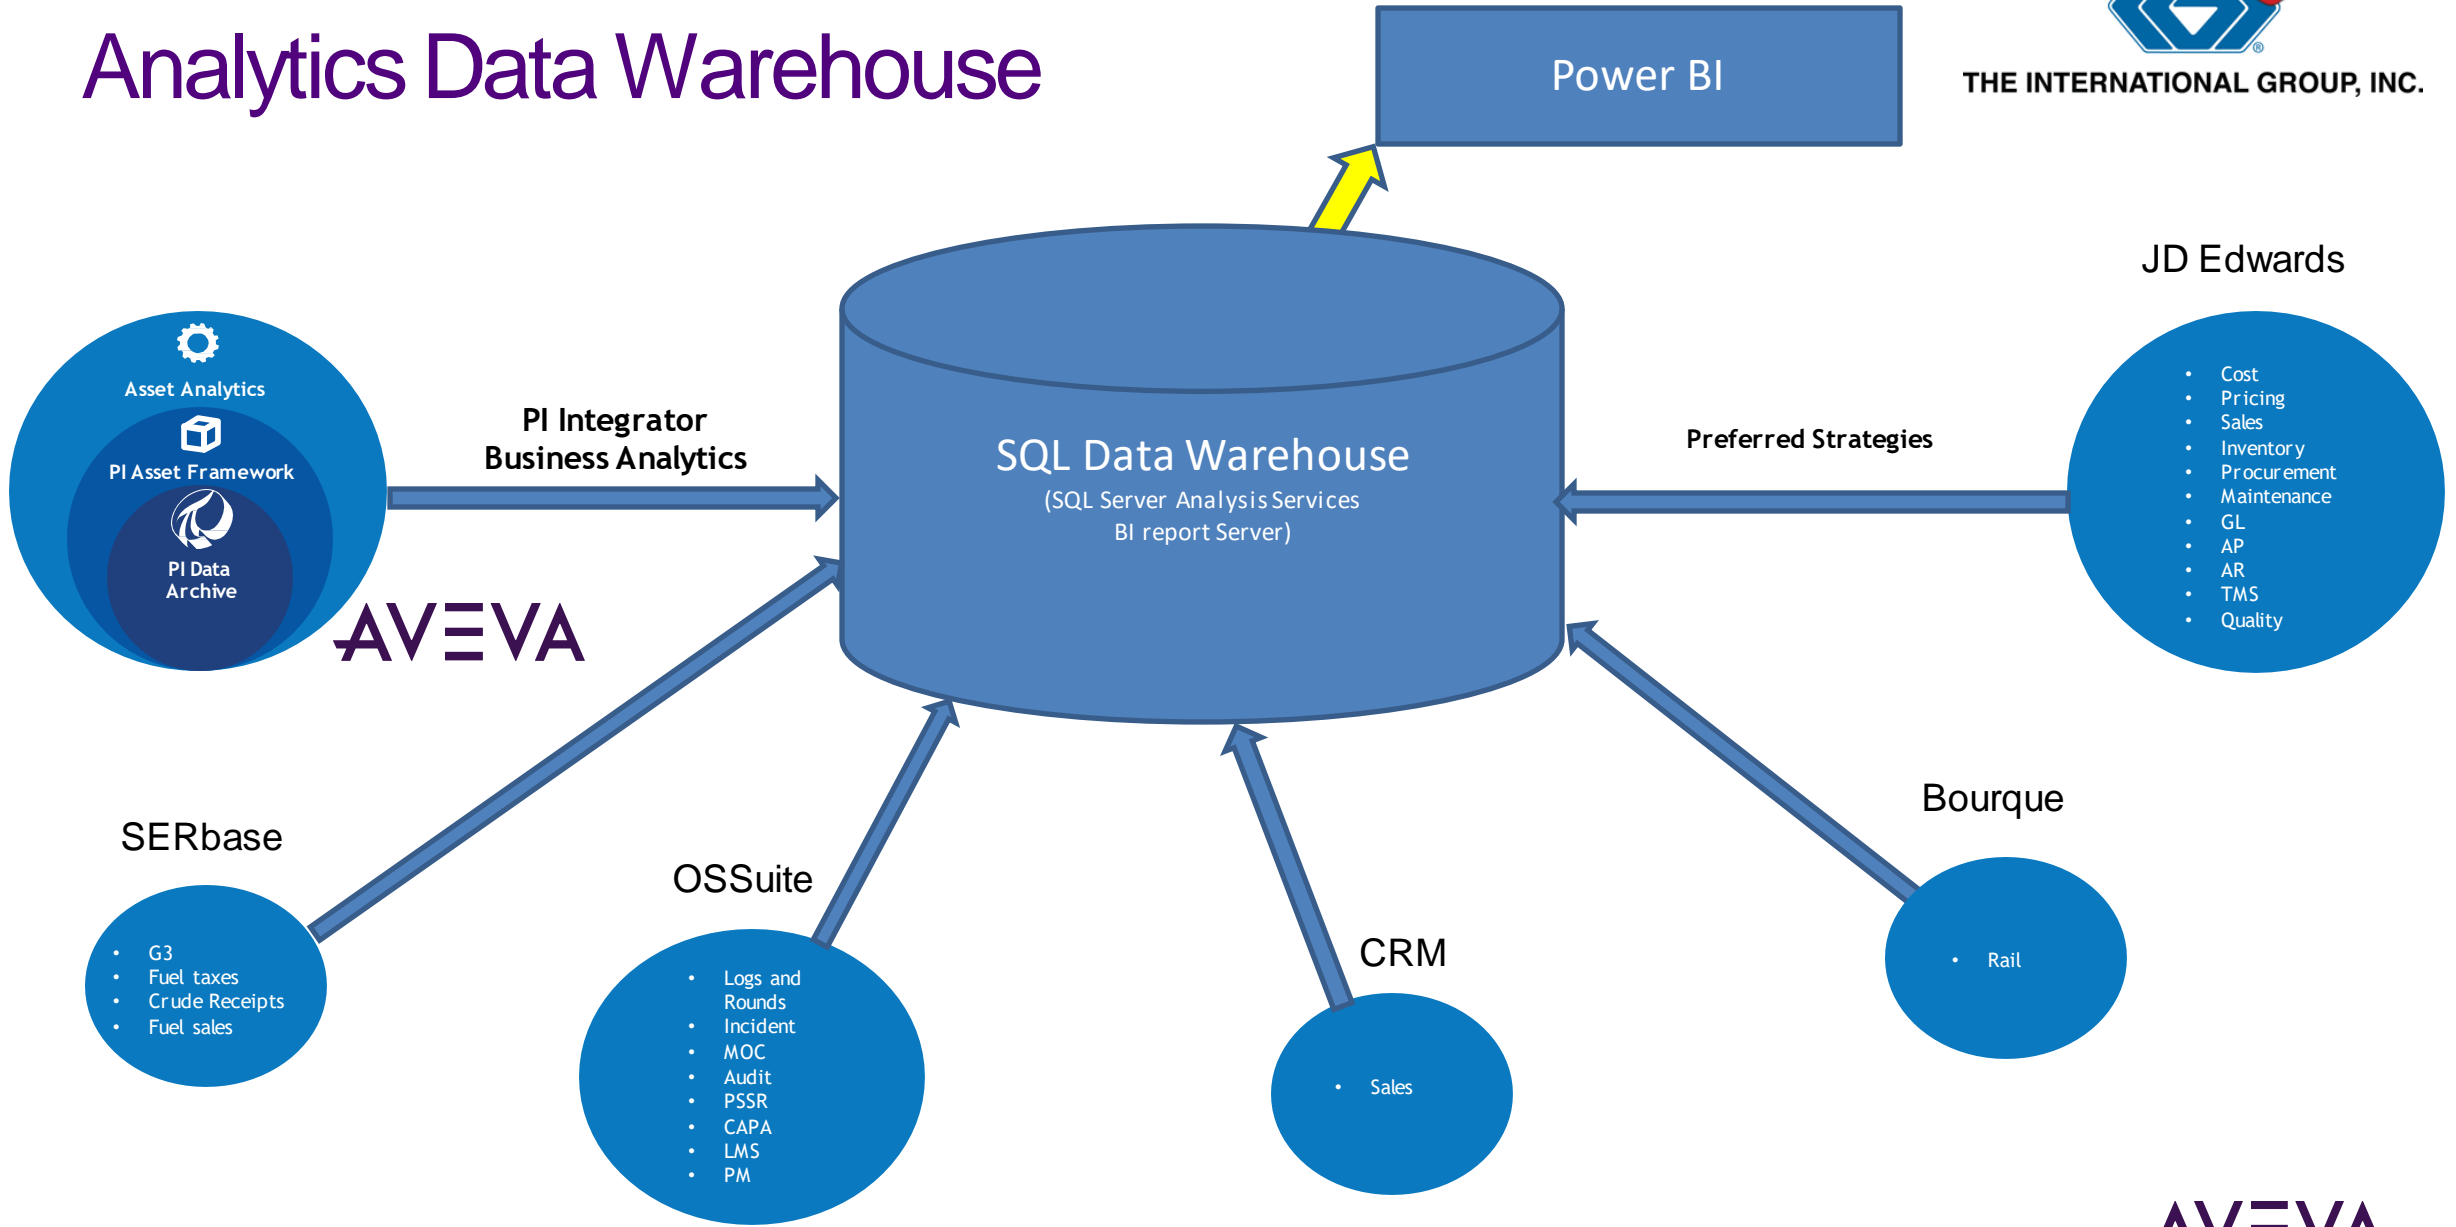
Analytics Data Warehouse

Power BI

THE INTERNATIONAL GROUP, INC.

Asset Analytics

PI Asset Framework

PI Data Archive

AVEVA

PI Integrator Business Analytics

SQL Data Warehouse
(SQL Server Analysis Services
BI report Server)

Preferred Strategies

JD Edwards

- Cost
- Pricing
- Sales
- Inventory
- Procurement
- Maintenance
- GL
- AP
- AR
- TMS
- Quality

SERbase

- G3
- Fuel taxes
- Crude Receipts
- Fuel sales

OSSuite

- Logs and Rounds
- Incident
- MOC
- Audit
- PSSR
- CAPA
- LMS
- PM

CRM

- Sales

Bourque

- Rail

AVEVA